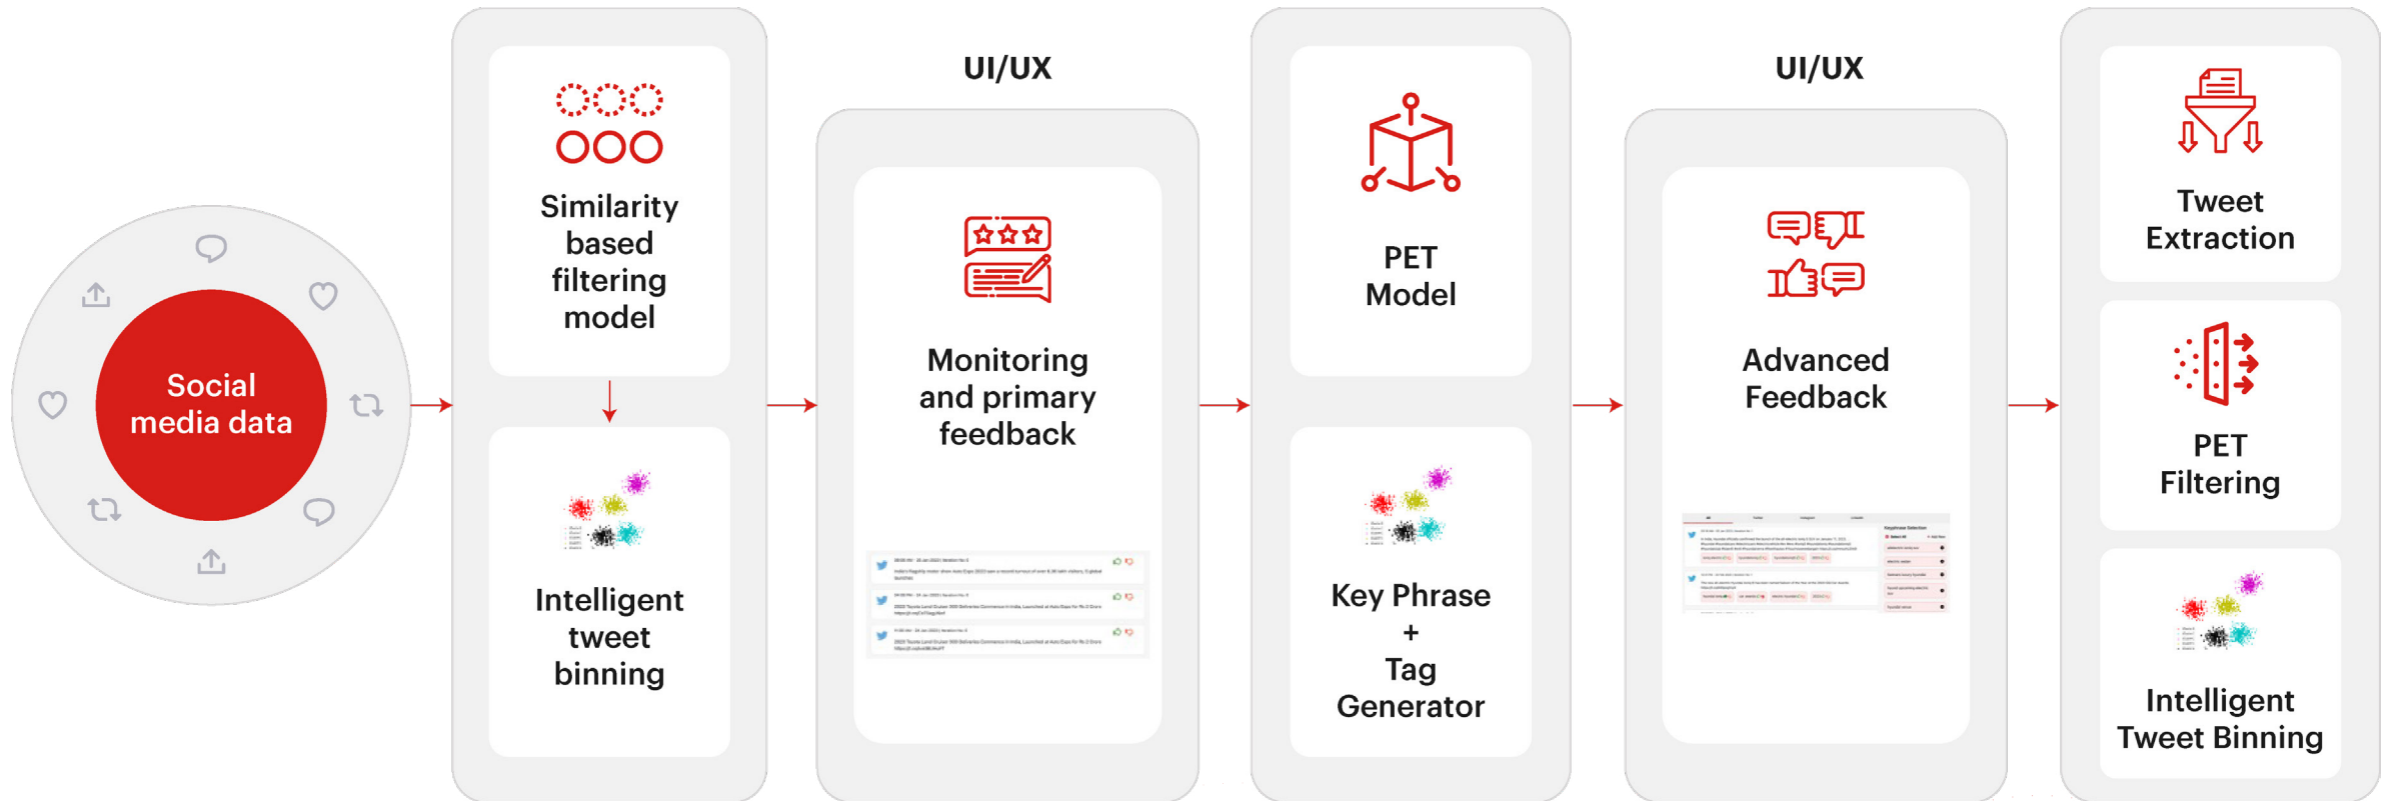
Social media data

Similarity based filtering model

Intelligent tweet binning

UI/UX

Monitoring and primary feedback

PET Model

Key Phrase + Tag Generator

UI/UX

Advanced Feedback

Tweet Extraction

PET Filtering

Intelligent Tweet Binning